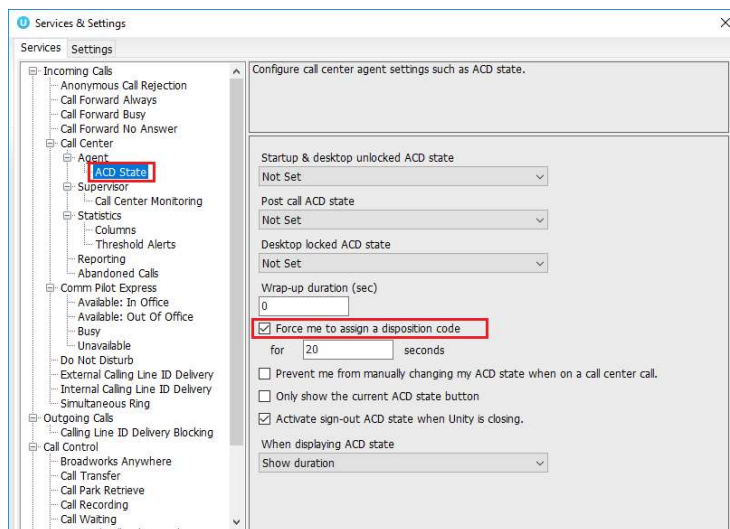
Services & Settings

Services Settings

Incoming Calls
Anonymous Call Rejection
Call Forward Always
Call Forward Busy
Call Forward No Answer
Call Center
Agent
ACD State
Supervisor
Call Center Monitoring
Statistics
Columns
Threshold Alerts
Reporting
Abandoned Calls
Comm Pilot Express
Available: In Office
Available: Out Of Office
Busy
Unavailable
Do Not Disturb
External Calling Line ID Delivery
Internal Calling Line ID Delivery
Simultaneous Ring
Outgoing Calls
Calling Line ID Delivery Blocking
Call Control
Broadworks Anywhere
Call Transfer
Call Park Retrieve
Call Recording
Call Waiting

Configure call center agent settings such as ACD state.

Startup & desktop unlocked ACD state
Not Set

Post call ACD state
Not Set

Desktop locked ACD state
Not Set

Wrap-up duration (sec)
0

Force me to assign a disposition code
for 20 seconds

Prevent me from manually changing my ACD state when on a call center call.

Only show the current ACD state button

Activate sign-out ACD state when Unity is closing.

When displaying ACD state
Show duration